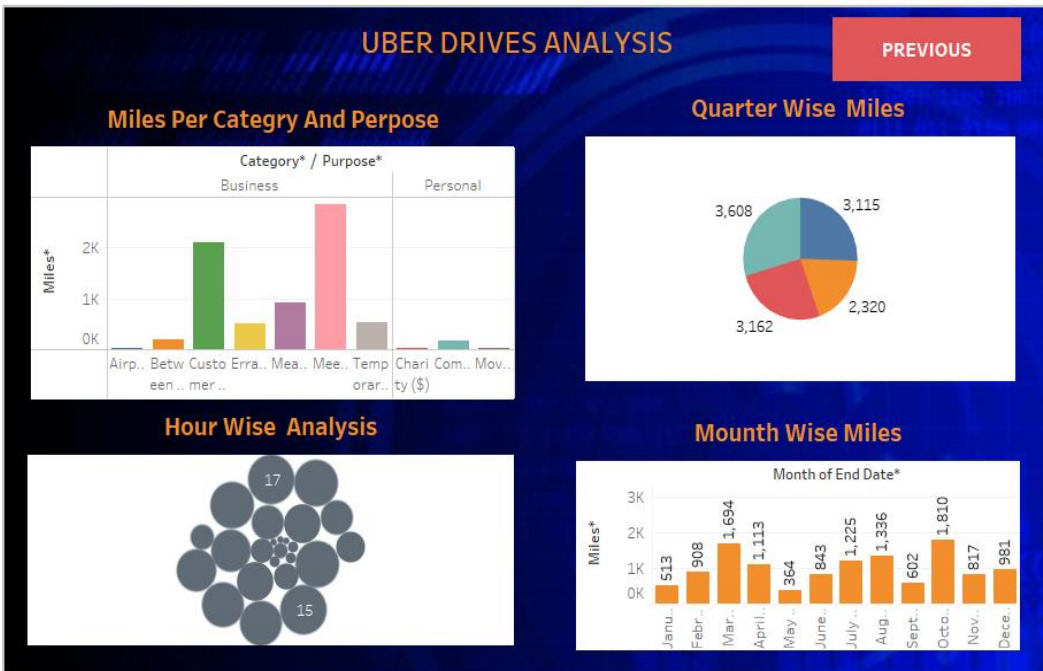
UBER DRIVES ANALYSIS

PREVIOUS

Miles Per Categry And Perpose

Category* / Purpose*

| | Business | Personal |
|---|---|---|

Miles*

2K

1K

0K

Airp.. Between .. Customer .. Erra.. Mea.. Mee.. Temporar.. Charity ($) Com.. Mov..

Quarter Wise Miles

3,608

3,115

2,320

3,162

Hour Wise Analysis

17

15

Mounth Wise Miles

Month of End Date*

Miles*

3K

2K

1K

0K

513 908 1,694 1,113 364 843 1,225 1,336 602 1,810 817 981

Janu.. Febr.. Mar.. April.. May June.. July.. Aug.. Sept.. Octo.. Nov.. Dece..